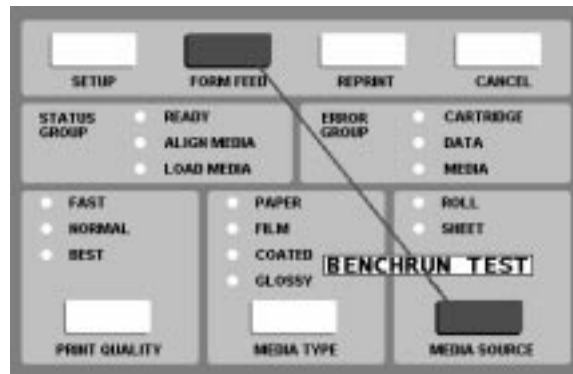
SETUP
FORM FEED
REPRINT
CANCEL

STATUS GROUP
READY
ALIGN MEDIA
LOAD MEDIA

ERROR GROUP
CARTRIDGE
DATA
MEDIA

FAST
NORMAL
BEST

PRINT QUALITY

PAPER
FILM
COATED
GLOSSY

MEDIA TYPE

ROLL
SHEET

BENCHRUN TEST

MEDIA SOURCE